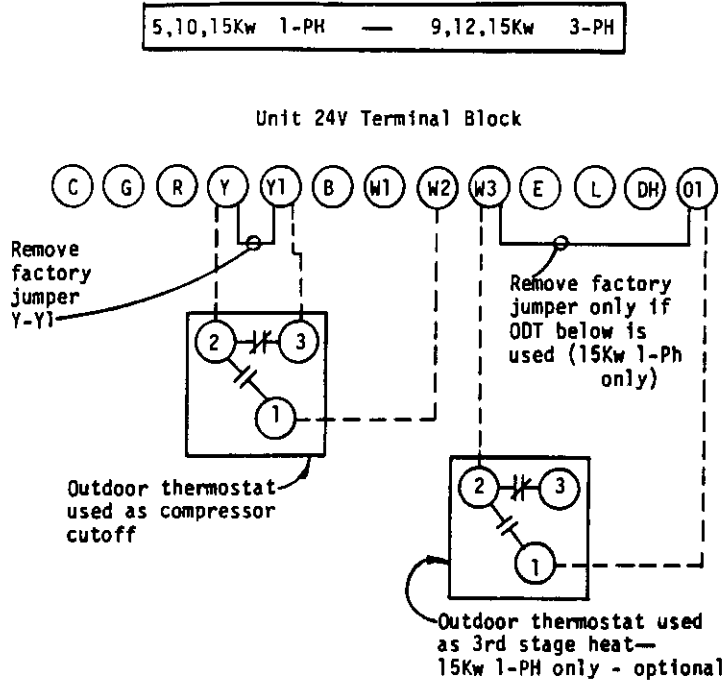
5,10,15Kw 1-PH — 9,12,15Kw 3-PH

Unit 24V Terminal Block

C G R Y Y1 B W1 W2 W3 E L DH O1

Remove factory jumper Y-Y1

Remove factory jumper only if ODT below is used (15Kw 1-Ph only)

2 3 1

Outdoor thermostat used as compressor cutoff

2 3 1

Outdoor thermostat used as 3rd stage heat— 15Kw 1-PH only - optional